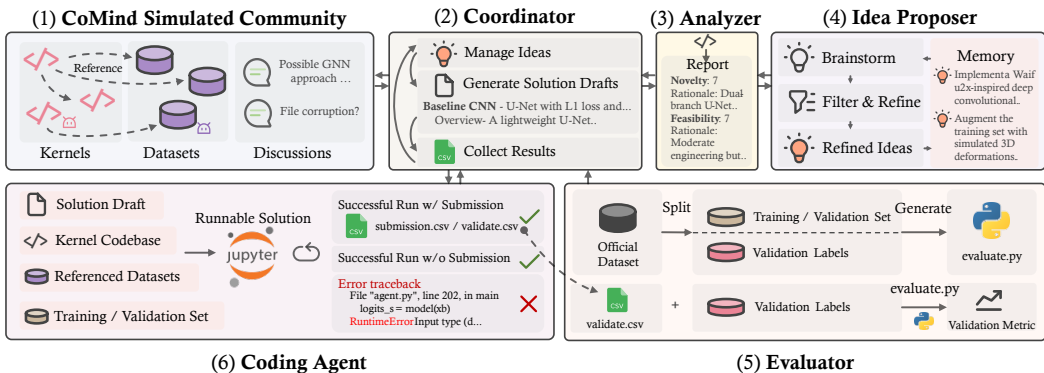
(1) **CoMind Simulated Community**

Reference

Kernels

Datasets

Possible GNN approach ...

File corruption?

Discussions

(2) **Coordinator**

Manage Ideas

Generate Solution Drafts

**Baseline CNN** - U-Net with L1 loss and... Overview- A lightweight U-Net..

CSV

Collect Results

(3) **Analyzer**

</>

Report

**Novelty**: 7
Rationale: Dual-branch U-Net..
**Feasibility**: 7
Rationale: Moderate engineering but..

(4) **Idea Proposer**

Brainstorm

Filter & Refine

Refined Ideas

Memory

Implementa Waif u2x-inspired deep convolutional..

Augment the training set with simulated 3D deformations..

Solution Draft

Kernel Codebase

Referenced Datasets

Training / Validation Set

Runnable Solution

jupyter

Successful Run w/ Submission

CSV

submission.csv / validate.csv

Successful Run w/o Submission

Error traceback
File "agent.py", line 202, in main
logits_s = model(xb)
RuntimeError Input type (d...

(6) **Coding Agent**

Official Dataset

Split

Training / Validation Set

Validation Labels

Generate

evaluate.py

CSV

validate.csv

+

Validation Labels

evaluate.py

Validation Metric

(5) **Evaluator**